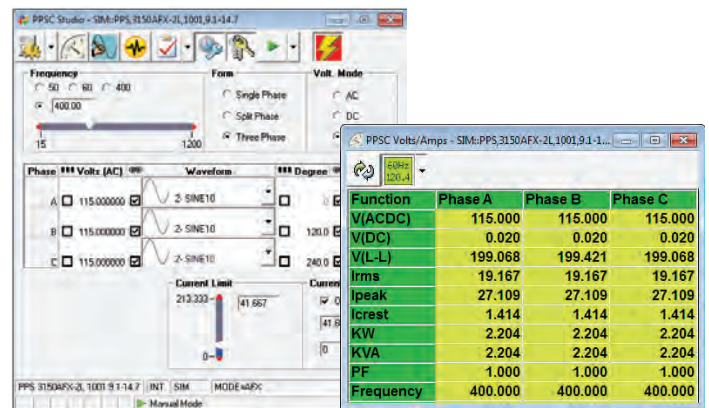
PPSC Studio - SIM::PPS,3150AFX-2L,1001,9.1-14.7

Frequency
50 60 400
400.00
15 1200

Form
Single Phase
Split Phase
Three Phase

Volt. Mode
AC
DC

Phase Volts (AC) Waveform Degree
A 115.000000 2- SINE10
B 115.000000 2- SINE10 120.0
C 115.000000 2- SINE10 240.0

Current Limit
213.333
41.667
0

PPS 3150AFX-2L,1001,9.1-14.7 INT SIM MODE=AFX
Manual Mode

PPSC Volts/Amps - SIM::PPS,3150AFX-2L,1001,9.1-1...
60Hz 120.4

| Function | Phase A | Phase B | Phase C |
|---|---|---|---|
| V(ACDC) | 115.000 | 115.000 | 115.000 |
| V(DC) | 0.020 | 0.020 | 0.020 |
| V(L-L) | 199.068 | 199.421 | 199.068 |
| Irms | 19.167 | 19.167 | 19.167 |
| Ipeak | 27.109 | 27.109 | 27.109 |
| Icrest | 1.414 | 1.414 | 1.414 |
| KW | 2.204 | 2.204 | 2.204 |
| KVA | 2.204 | 2.204 | 2.204 |
| PF | 1.000 | 1.000 | 1.000 |
| Frequency | 400.000 | 400.000 | 400.000 |